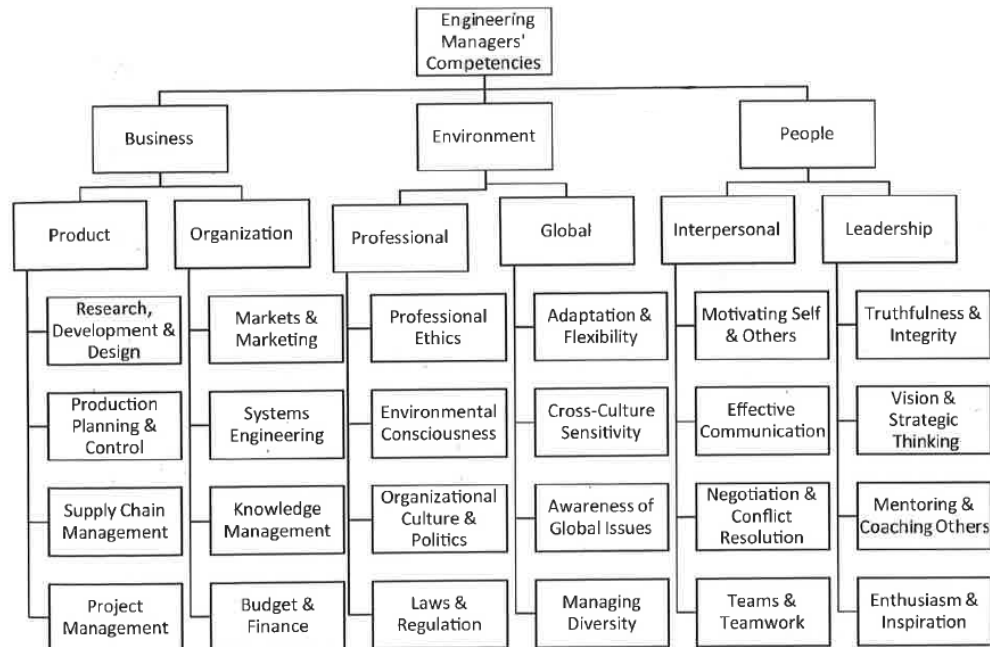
Engineering Managers' Competencies

Business

Environment

People

Product

Research, Development & Design

Production Planning & Control

Supply Chain Management

Project Management

Organization

Markets & Marketing

Systems Engineering

Knowledge Management

Budget & Finance

Professional

Professional Ethics

Environmental Consciousness

Organizational Culture & Politics

Laws & Regulation

Global

Adaptation & Flexibility

Cross-Culture Sensitivity

Awareness of Global Issues

Managing Diversity

Interpersonal

Motivating Self & Others

Effective Communication

Negotiation & Conflict Resolution

Teams & Teamwork

Leadership

Truthfulness & Integrity

Vision & Strategic Thinking

Mentoring & Coaching Others

Enthusiasm & Inspiration